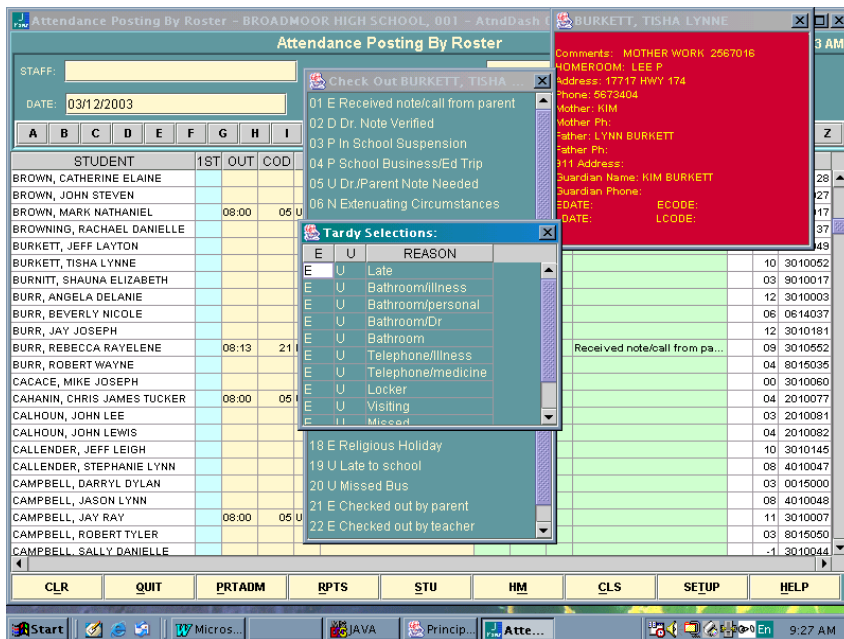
Attendance Posting By Roster - BROADMOOR HIGH SCHOOL, 001 - AtndDash

Attendance Posting By Roster

STAFF:

DATE: 03/12/2003

A B C D E F G H I Z

| STUDENT | 1ST | OUT | COD |
|---|---|---|---|
| BROWN, CATHERINE ELAINE | | | |
| BROWN, JOHN STEVEN | | | |
| BROWN, MARK NATHANIEL | | 08:00 | 05 U |
| BROWNING, RACHAEL DANIELLE | | | |
| BURKETT, JEFF LAYTON | | | |
| BURKETT, TISHA LYNNE | | | |
| BURNITT, SHAUNA ELIZABETH | | | |
| BURR, ANGELA DELANIE | | | |
| BURR, BEVERLY NICOLE | | | |
| BURR, JAY JOSEPH | | | |
| BURR, REBECCA RAYELENE | | 08:13 | 21 |
| BURR, ROBERT WAYNE | | | |
| CACACE, MIKE JOSEPH | | | |
| CAHANIN, CHRIS JAMES TUCKER | | 08:00 | 05 |
| CALHOUN, JOHN LEE | | | |
| CALHOUN, JOHN LEWIS | | | |
| CALLENDER, JEFF LEIGH | | | |
| CALLENDER, STEPHANIE LYNN | | | |
| CAMPBELL, DARRYL DYLAN | | | |
| CAMPBELL, JASON LYNN | | | |
| CAMPBELL, JAY RAY | | 08:00 | 05 U |
| CAMPBELL, ROBERT TYLER | | | |
| CAMPBELL, SALLY DANIELLE | | | |

28
27
17
37
49
10 3010052
03 9010017
12 3010003
06 0614037
12 3010181
Received note/call from pa... 09 3010552
04 8015035
00 3010060
04 2010077
03 2010081
04 2010082
10 3010145
08 4010047
03 0015000
08 4010048
11 3010007
03 8015050
-1 3010044

BURKETT, TISHA LYNNE
Comments: MOTHER WORK 2567016
HOMEROOM: LEE P
Address: 17717 HWY 174
Phone: 5673404
Mother: KIM
Mother Ph:
Father: LYNN BURKETT
Father Ph:
911 Address:
Guardian Name: KIM BURKETT
Guardian Phone:
EDATE: ECODE:
LDATE: LCODE:

Check Out BURKETT, TISHA
01 E Received note/call from parent
02 D Dr. Note Verified
03 P In School Suspension
04 P School Business/Ed Trip
05 U Dr./Parent Note Needed
06 N Extenuating Circumstances
18 E Religious Holiday
19 U Late to school
20 U Missed Bus
21 E Checked out by parent
22 E Checked out by teacher

Tardy Selections:
| E | U | REASON |
|---|---|---|
| E | U | Late |
| E | U | Bathroom/illness |
| E | U | Bathroom/personal |
| E | U | Bathroom/Dr |
| E | U | Bathroom |
| E | U | Telephone/Illness |
| E | U | Telephone/medicine |
| E | U | Locker |
| E | U | Visiting |
| E | U | Missed |

CLR QUIT PRTADM RPTS STU HM CLS SETUP HELP

Start Micros... JAVA Princip... Atte... En 9:27 AM